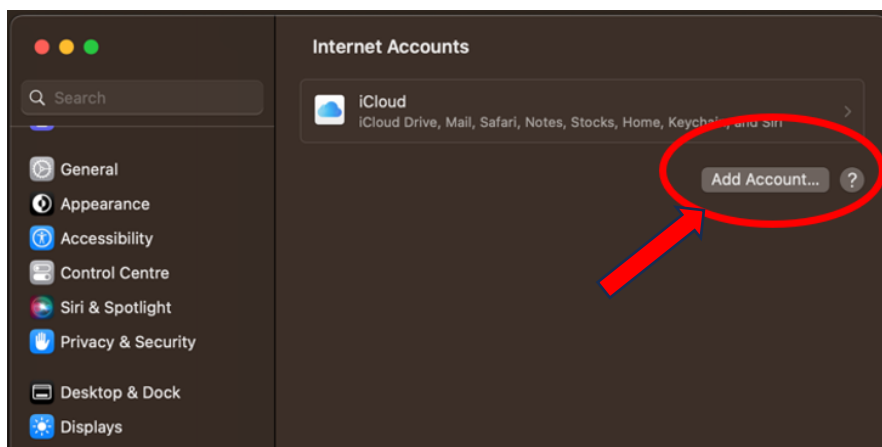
Search

General

Appearance

Accessibility

Control Centre

Siri & Spotlight

Privacy & Security

Desktop & Dock

Displays

Internet Accounts

iCloud
iCloud Drive, Mail, Safari, Notes, Stocks, Home, Keycha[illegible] and Siri

Add Account...

?